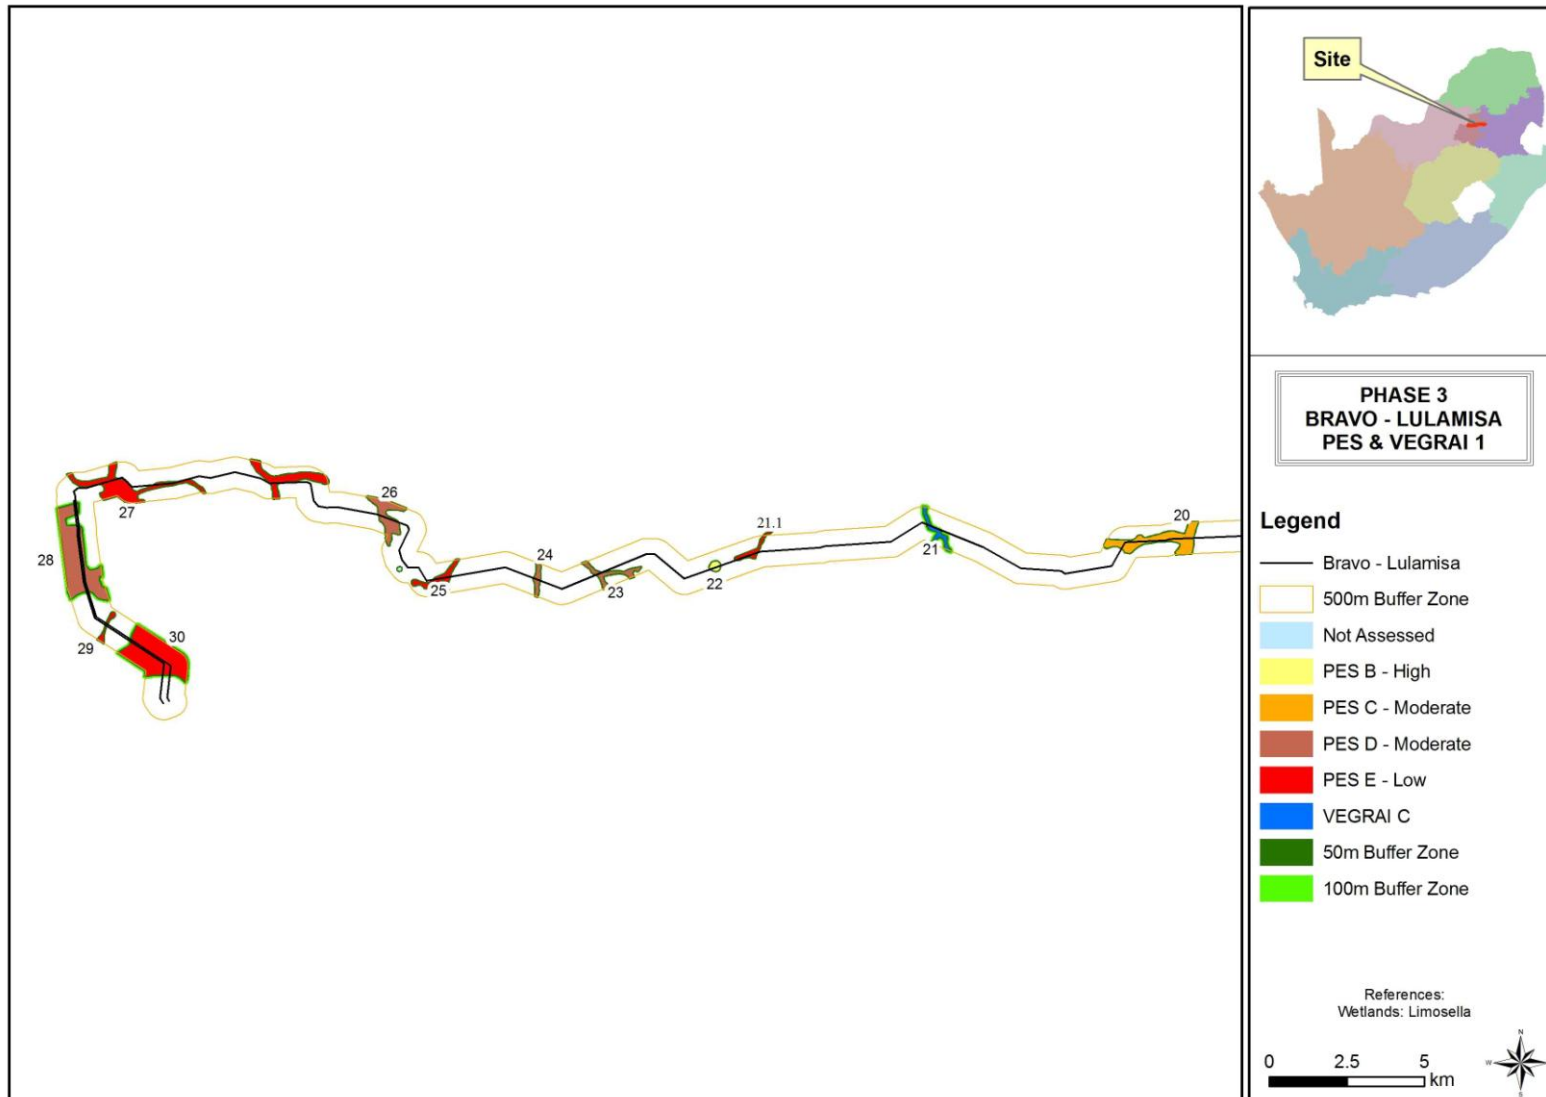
26
27
28
24
25
23
22
21.1
21
20
29
30

Site

PHASE 3
BRAVO - LULAMISA
PES & VEGRAI 1

Legend

Bravo - Lulamisa
500m Buffer Zone
Not Assessed
PES B - High
PES C - Moderate
PES D - Moderate
PES E - Low
VEGRAI C
50m Buffer Zone
100m Buffer Zone

References:
Wetlands: Limosella

0 2.5 5 km